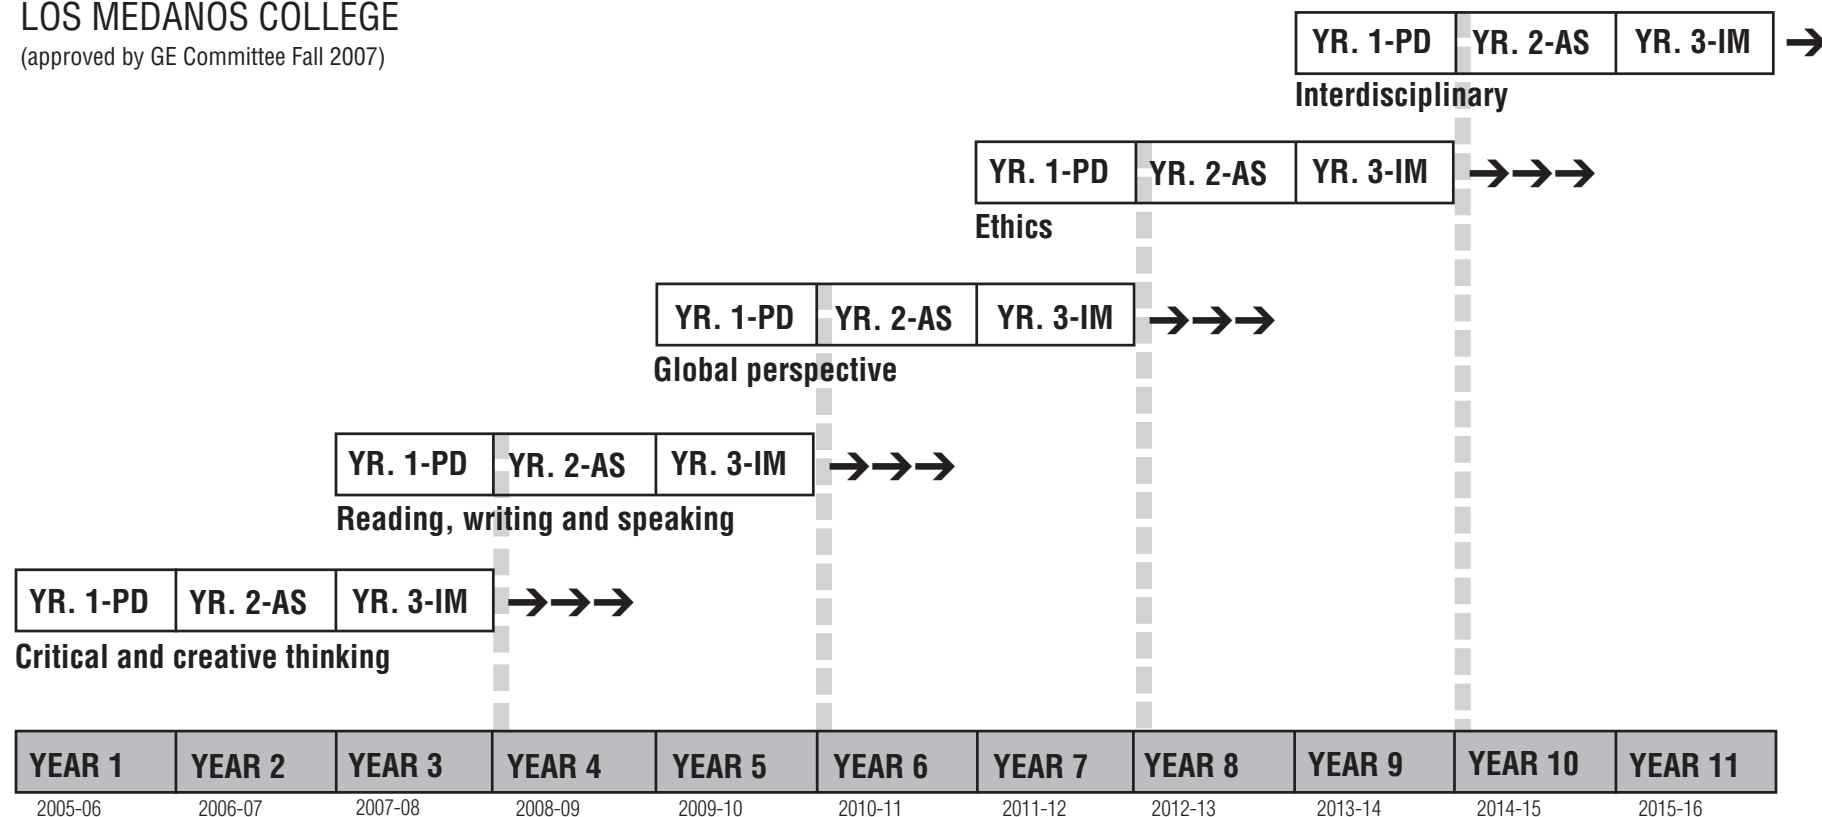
LOS MEDANOS COLLEGE
(approved by GE Committee Fall 2007)

| YR. 1-PD | YR. 2-AS | YR. 3-IM |
|---|---|---|

Interdisciplinary

| YR. 1-PD | YR. 2-AS | YR. 3-IM |
|---|---|---|

Ethics

| YR. 1-PD | YR. 2-AS | YR. 3-IM |
|---|---|---|

Global perspective

| YR. 1-PD | YR. 2-AS | YR. 3-IM |
|---|---|---|

Reading, writing and speaking

| YR. 1-PD | YR. 2-AS | YR. 3-IM |
|---|---|---|

Critical and creative thinking

| YEAR 1 | YEAR 2 | YEAR 3 | YEAR 4 | YEAR 5 | YEAR 6 | YEAR 7 | YEAR 8 | YEAR 9 | YEAR 10 | YEAR 11 |
|---|---|---|---|---|---|---|---|---|---|---|
| 2005-06 | 2006-07 | 2007-08 | 2008-09 | 2009-10 | 2010-11 | 2011-12 | 2012-13 | 2013-14 | 2014-15 | 2015-16 |